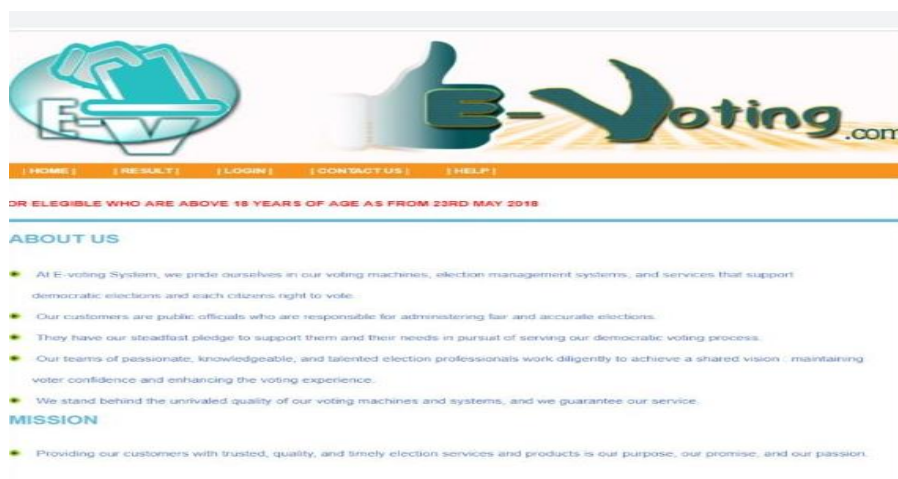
E-V

E-Voting.com

| HOME | | RESULT | | LOGIN | | CONTACT US | | HELP |

DR ELEGIBLE WHO ARE ABOVE 18 YEARS OF AGE AS FROM 23RD MAY 2018

ABOUT US

At E-voting System, we pride ourselves in our voting machines, election management systems, and services that support democratic elections and each citizens right to vote.

Our customers are public officials who are responsible for administering fair and accurate elections.

They have our steadfast pledge to support them and their needs in pursuit of serving our democratic voting process.

Our teams of passionate, knowledgeable, and talented election professionals work diligently to achieve a shared vision : maintaining voter confidence and enhancing the voting experience.

We stand behind the unrivaled quality of our voting machines and systems, and we guarantee our service.

MISSION

Providing our customers with trusted, quality, and timely election services and products is our purpose, our promise, and our passion.